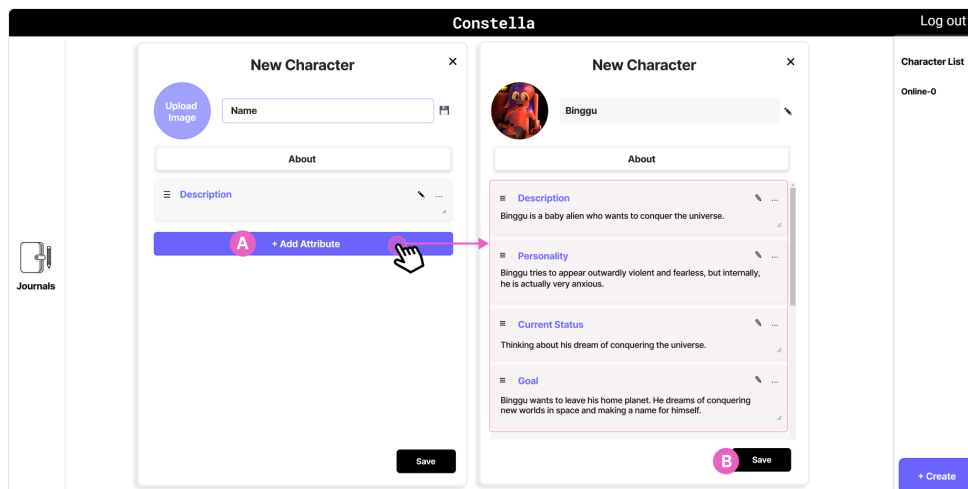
Constella

Log out

Journals

New Character

Upload Image

Name

About

Description

A

+ Add Attribute

Save

New Character

Binggu

About

Description

Binggu is a baby alien who wants to conquer the universe.

Personality

Binggu tries to appear outwardly violent and fearless, but internally, he is actually very anxious.

Current Status

Thinking about his dream of conquering the universe.

Goal

Binggu wants to leave his home planet. He dreams of conquering new worlds in space and making a name for himself.

B

Save

Character List

Online-0

+ Create